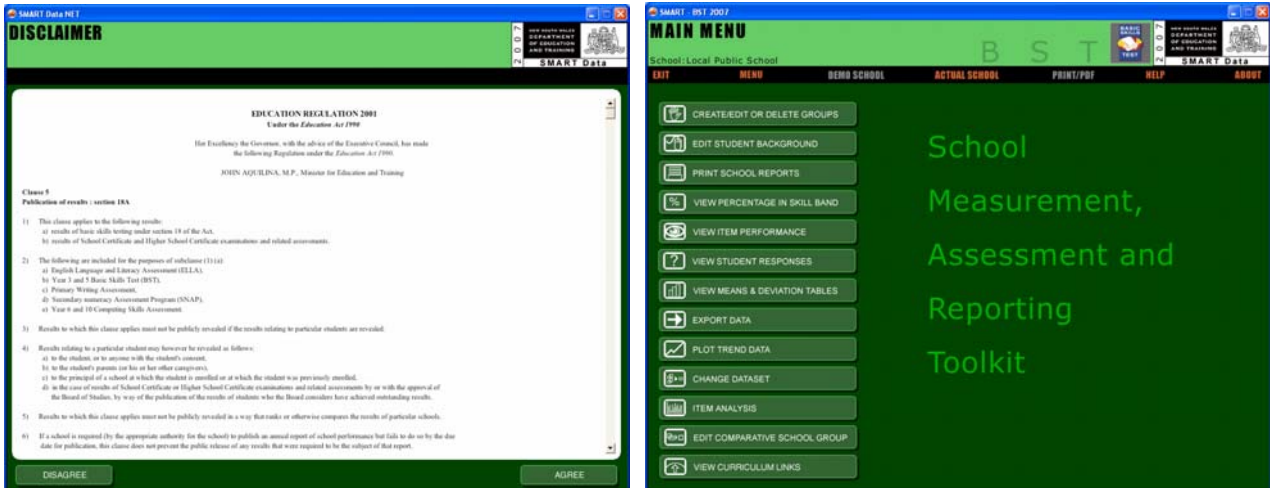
SMART Data NET

DISCLAIMER

2007

NEW SOUTH WALES DEPARTMENT OF EDUCATION AND TRAINING

SMART Data

EDUCATION REGULATION 2001
Under the Education Act 1990

His Excellency the Governor, with the advice of the Executive Council, has made the following Regulation under the Education Act 1990.

JOHN AQUILINA, M.P., Minister for Education and Training

Clause 5
Publication of results : section 18A

1) This clause applies to the following results:
a) results of basic skills testing under section 18 of the Act.
b) results of School Certificate and Higher School Certificate examinations and related assessments.

2) The following are included for the purposes of subclause (1)(a):
a) English Language and Literacy Assessment (ELLA).
b) Year 3 and 5 Basic Skills Test (BST).
c) Primary Writing Assessment.
d) Secondary numeracy Assessment Program (SNAP).
e) Year 6 and 10 Computing Skills Assessment.

3) Results to which this clause applies must not be publicly revealed if the results relating to particular students are revealed.

4) Results relating to a particular student may however be revealed as follows:
a) to the student, or to anyone with the student's consent,
b) to the student's parents (or his or her other caregivers),
c) to the principal of a school at which the student is enrolled or at which the student was previously enrolled,
d) in the case of results of School Certificate or Higher School Certificate examinations and related assessments by or with the approval of the Board of Studies, by way of the publication of the results of students who the Board considers have achieved outstanding results.

5) Results to which this clause applies must not be publicly revealed in a way that ranks or otherwise compares the results of particular schools.

6) If a school is required (by the appropriate authority for the school) to publish an annual report of school performance but fails to do so by the due date for publication, this clause does not prevent the public release of any results that were required to be the subject of that report.

DISAGREE

AGREE

SMART - BST 2007

MAIN MENU

School:Local Public School

B S T

BASIC SKILLS TEST

2007

NEW SOUTH WALES DEPARTMENT OF EDUCATION AND TRAINING

SMART Data

EXIT MENU DEMO SCHOOL ACTUAL SCHOOL PRINT/PDF HELP ABOUT

CREATE/EDIT OR DELETE GROUPS
EDIT STUDENT BACKGROUND
PRINT SCHOOL REPORTS
VIEW PERCENTAGE IN SKILL BAND
VIEW ITEM PERFORMANCE
VIEW STUDENT RESPONSES
VIEW MEANS & DEVIATION TABLES
EXPORT DATA
PLOT TREND DATA
CHANGE DATASET
ITEM ANALYSIS
EDIT COMPARATIVE SCHOOL GROUP
VIEW CURRICULUM LINKS

School Measurement, Assessment and Reporting Toolkit